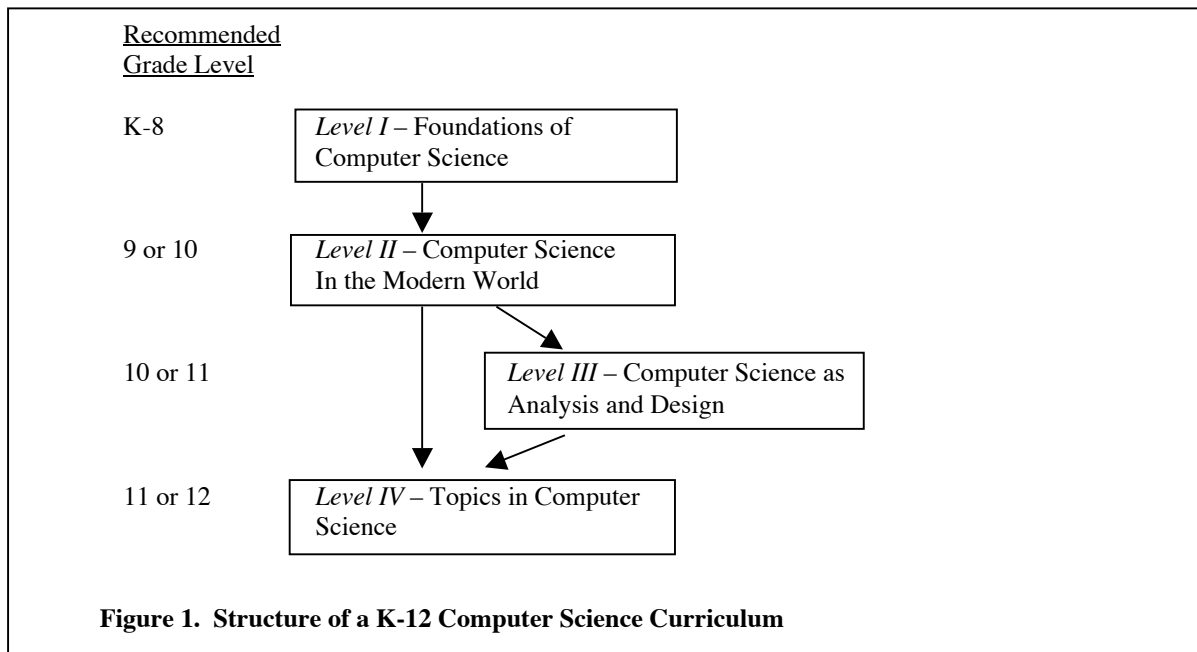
Recommended Grade Level

K-8

*Level I* – Foundations of Computer Science

9 or 10

*Level II* – Computer Science In the Modern World

10 or 11

*Level III* – Computer Science as Analysis and Design

11 or 12

*Level IV* – Topics in Computer Science

**Figure 1. Structure of a K-12 Computer Science Curriculum**